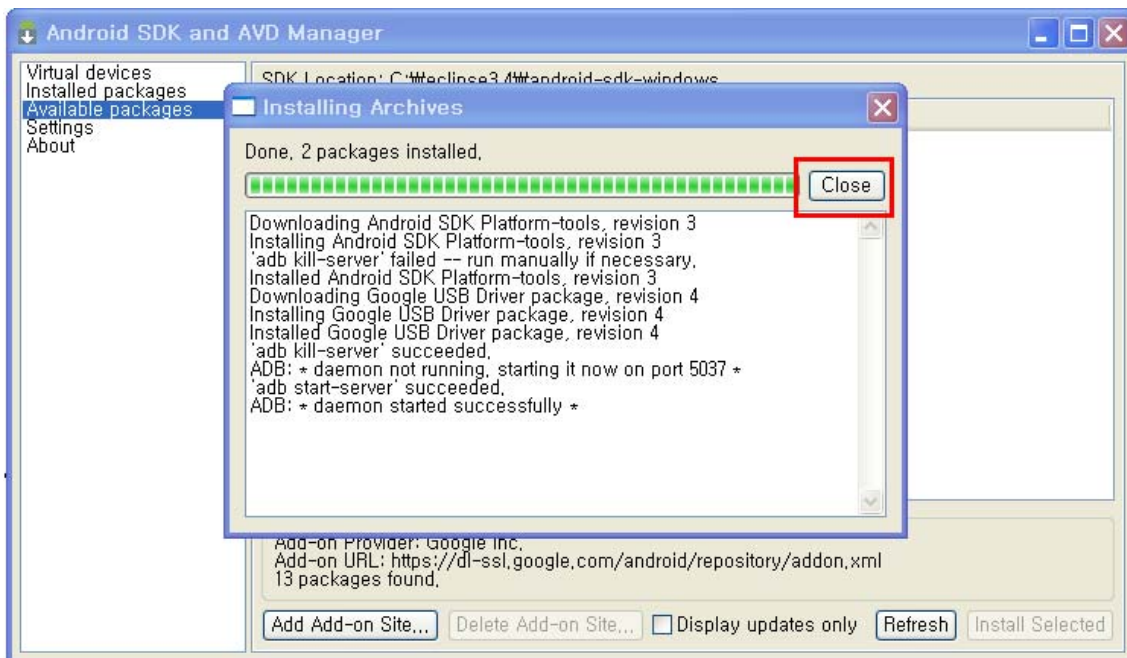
Android SDK and AVD Manager

Virtual devices
Installed packages
Available packages
Settings
About

SDK Location: C:₩eclipse3.4₩android-sdk-windows

Installing Archives

Done, 2 packages installed,

Close

Downloading Android SDK Platform-tools, revision 3
Installing Android SDK Platform-tools, revision 3
'adb kill-server' failed -- run manually if necessary,
Installed Android SDK Platform-tools, revision 3
Downloading Google USB Driver package, revision 4
Installing Google USB Driver package, revision 4
Installed Google USB Driver package, revision 4
'adb kill-server' succeeded,
ADB: * daemon not running, starting it now on port 5037 *
'adb start-server' succeeded,
ADB: * daemon started successfully *

Add-on Provider: Google Inc,
Add-on URL: https://dl-ssl,google,com/android/repository/addon,xml
13 packages found,

Add Add-on Site... Delete Add-on Site... Display updates only Refresh Install Selected